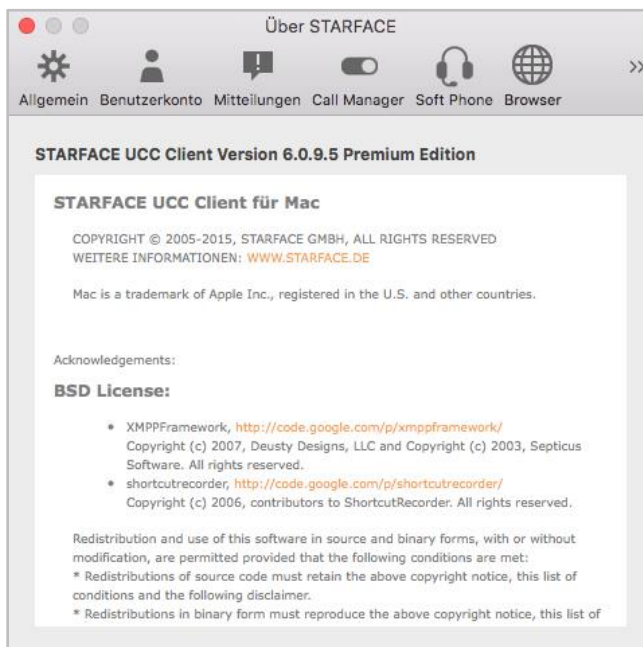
Über STARFACE

Allgemein Benutzerkonto Mitteilungen Call Manager Soft Phone Browser »

STARFACE UCC Client Version 6.0.9.5 Premium Edition

STARFACE UCC Client für Mac

COPYRIGHT © 2005-2015, STARFACE GMBH, ALL RIGHTS RESERVED
WEITERE INFORMATIONEN: WWW.STARFACE.DE

Mac is a trademark of Apple Inc., registered in the U.S. and other countries.

Acknowledgements:

BSD License:

- XMPPFramework, http://code.google.com/p/xmppframework/ Copyright (c) 2007, Deusty Designs, LLC and Copyright (c) 2003, Septicus Software. All rights reserved.
- shortcutrecorder, http://code.google.com/p/shortcutrecorder/ Copyright (c) 2006, contributors to ShortcutRecorder. All rights reserved.

Redistribution and use of this software in source and binary forms, with or without modification, are permitted provided that the following conditions are met:
* Redistributions of source code must retain the above copyright notice, this list of conditions and the following disclaimer.
* Redistributions in binary form must reproduce the above copyright notice, this list of